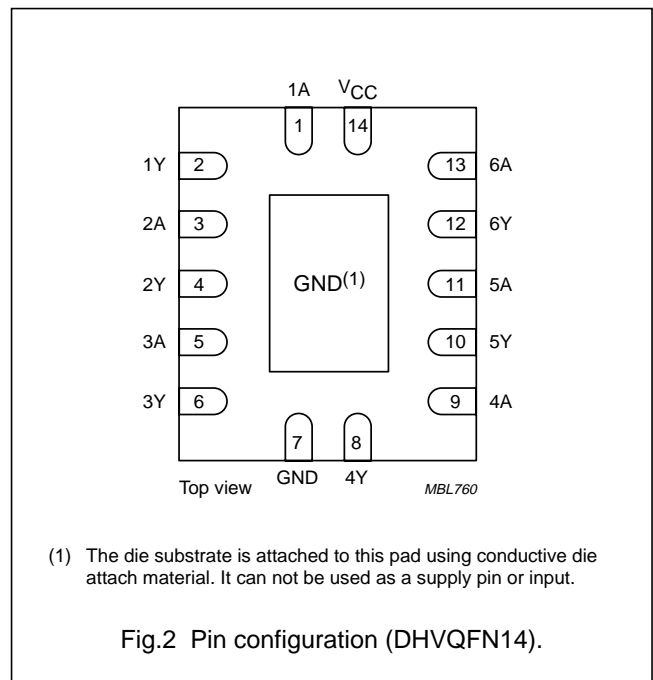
1A $V_{CC}$

1 14

1Y 2

2A 3

2Y 4

3A 5

3Y 6

13 6A

12 6Y

11 5A

10 5Y

9 4A

GND$^{(1)}$

7 8

GND 4Y

Top view

MBL760

(1) The die substrate is attached to this pad using conductive die attach material. It can not be used as a supply pin or input.

Fig.2 Pin configuration (DHVQFN14).